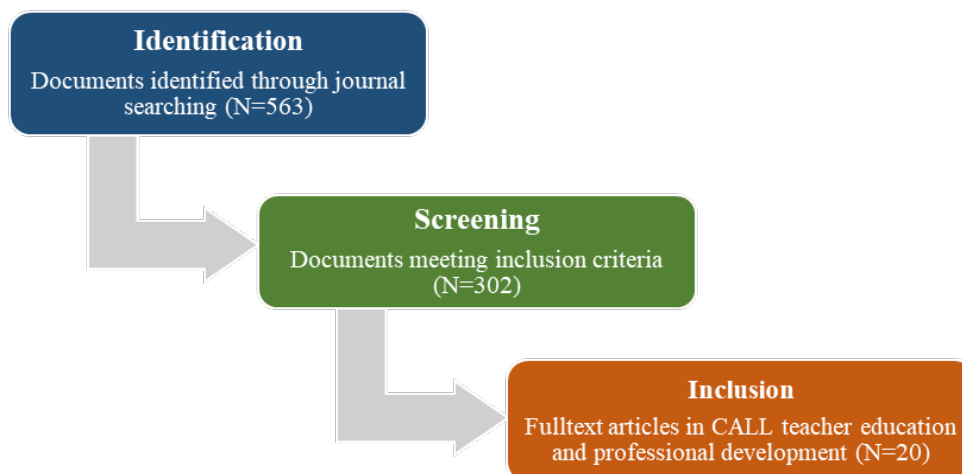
Identification
Documents identified through journal searching (N=563)

Screening
Documents meeting inclusion criteria (N=302)

Inclusion
Fulltext articles in CALL teacher education and professional development (N=20)